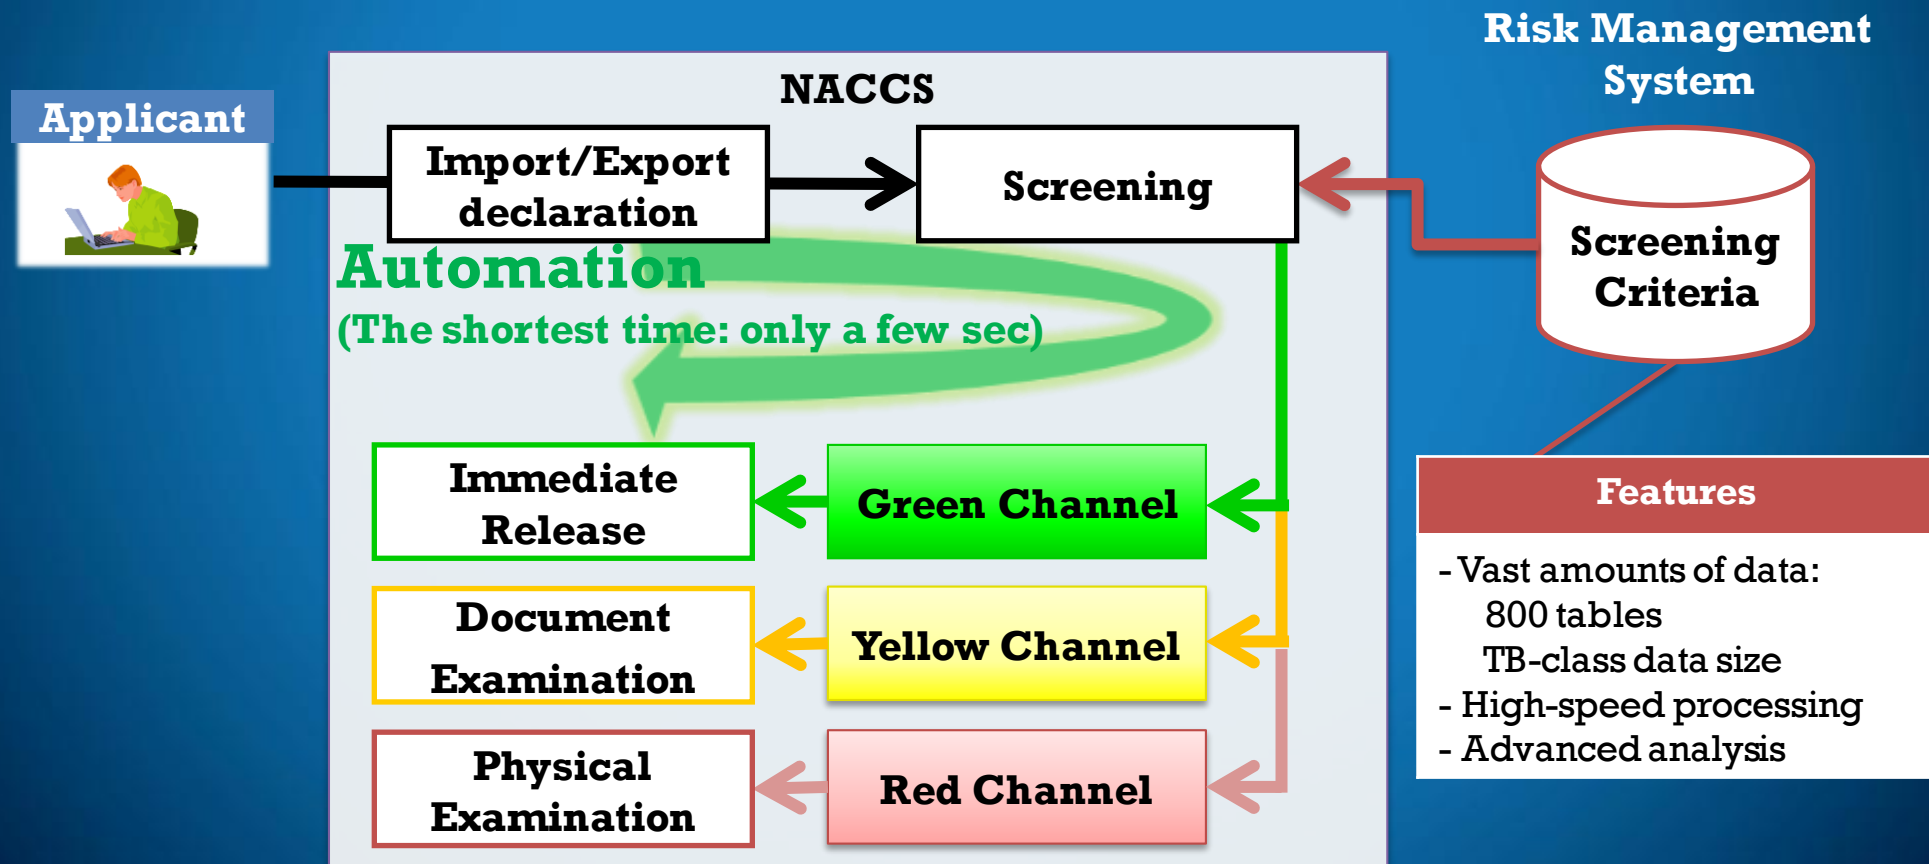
Risk Management System

Applicant

NACCS

Import/Export declaration

Screening

Screening Criteria

Automation
(The shortest time: only a few sec)

Immediate Release

Green Channel

Document Examination

Yellow Channel

Physical Examination

Red Channel

Features

- Vast amounts of data:
800 tables
TB-class data size
- High-speed processing
- Advanced analysis